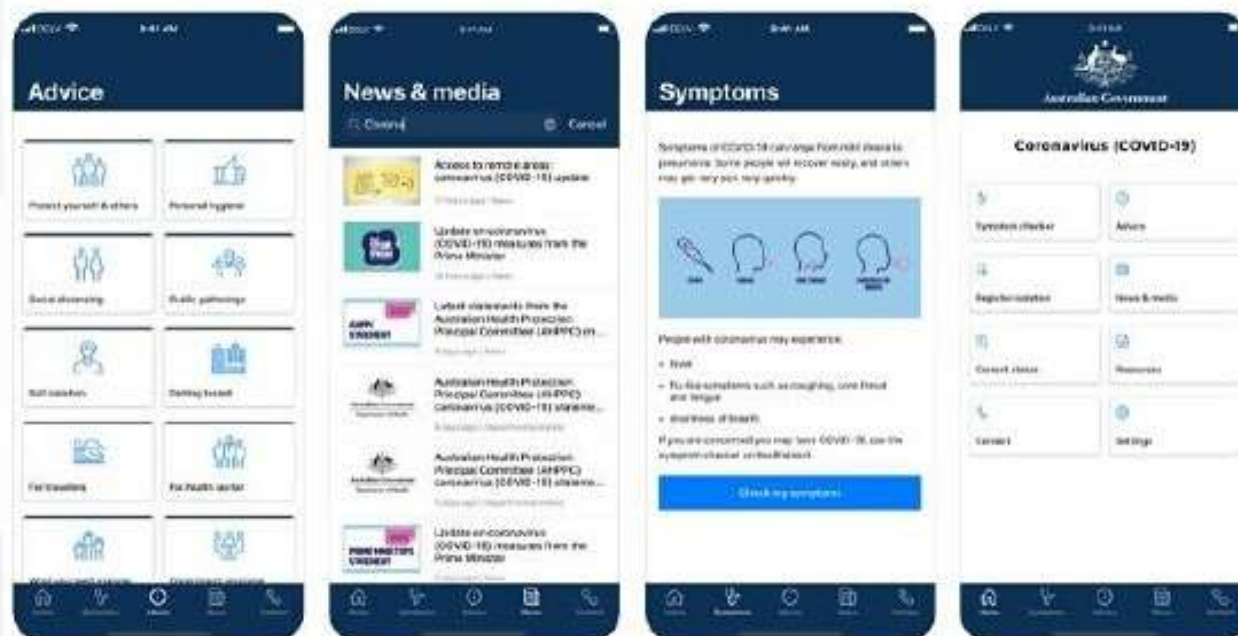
Advice

Protect yourself & others
Personal hygiene
Social distancing
Public gatherings
Self isolation
Getting tested
For travellers
For health sector
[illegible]
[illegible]

News & media

Corona
Cancel

Access to remote areas: coronavirus (COVID-19) update

Update on coronavirus (COVID-19) measures from the Prime Minister

Latest statements from the Australian Health Protection Principal Committee (AHPPC) on...

Australian Health Protection Principal Committee (AHPPC) coronavirus (COVID-19) stateme...

Australian Health Protection Principal Committee (AHPPC) coronavirus (COVID-19) stateme...

Update on coronavirus (COVID-19) measures from the Prime Minister

Symptoms

Symptoms of COVID-19 can range from mild illness to pneumonia. Some people will recover easily, and others may get very sick very quickly.

People with coronavirus may experience:

• fever
• flu-like symptoms such as coughing, sore throat and fatigue
• shortness of breath

If you are concerned you may have COVID-19, use the symptom checker on healthdirect.

Check my symptoms

Australian Government

Coronavirus (COVID-19)

Symptom checker
Advice
Register isolation
News & media
Current status
Resources
Contact
Settings